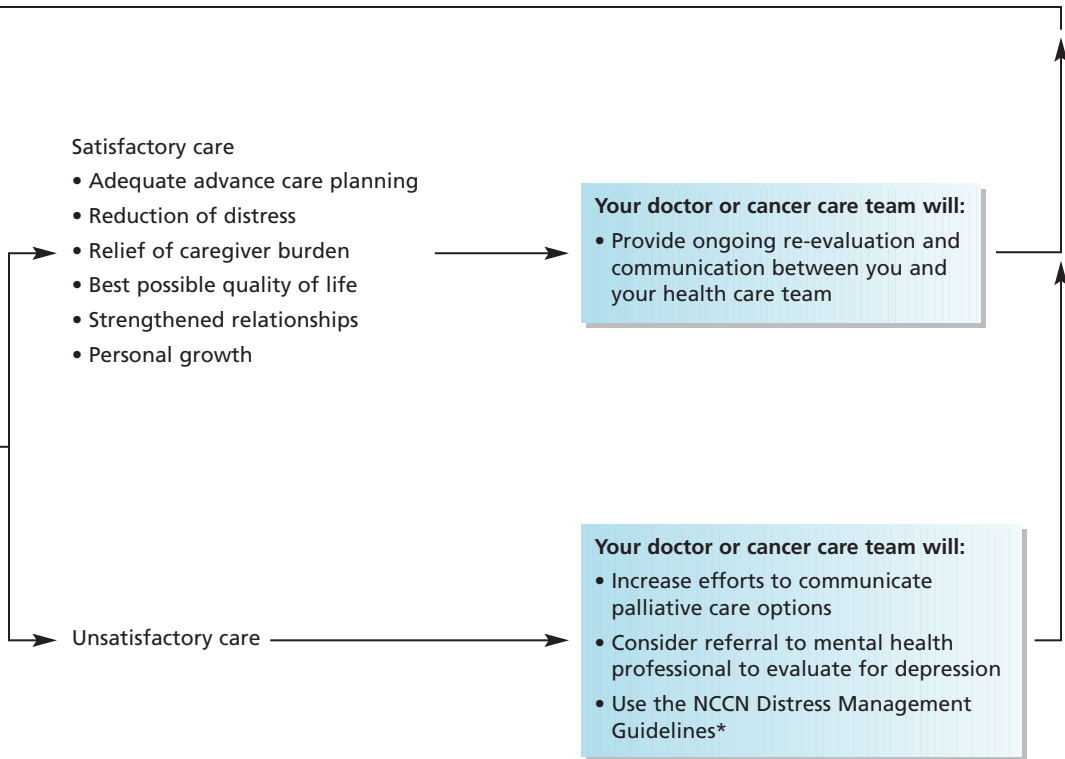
Satisfactory care
• Adequate advance care planning
• Reduction of distress
• Relief of caregiver burden
• Best possible quality of life
• Strengthened relationships
• Personal growth

**Your doctor or cancer care team will:**
• Provide ongoing re-evaluation and communication between you and your health care team

Unsatisfactory care

**Your doctor or cancer care team will:**
• Increase efforts to communicate palliative care options
• Consider referral to mental health professional to evaluate for depression
• Use the NCCN Distress Management Guidelines*